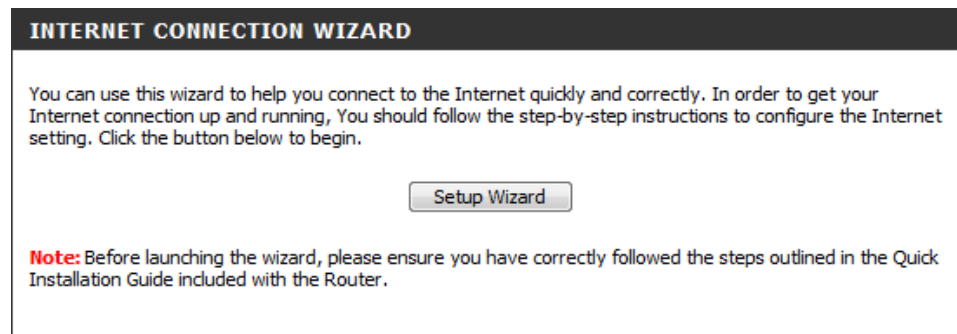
INTERNET CONNECTION WIZARD

You can use this wizard to help you connect to the Internet quickly and correctly. In order to get your Internet connection up and running, You should follow the step-by-step instructions to configure the Internet setting. Click the button below to begin.

Setup Wizard

Note: Before launching the wizard, please ensure you have correctly followed the steps outlined in the Quick Installation Guide included with the Router.